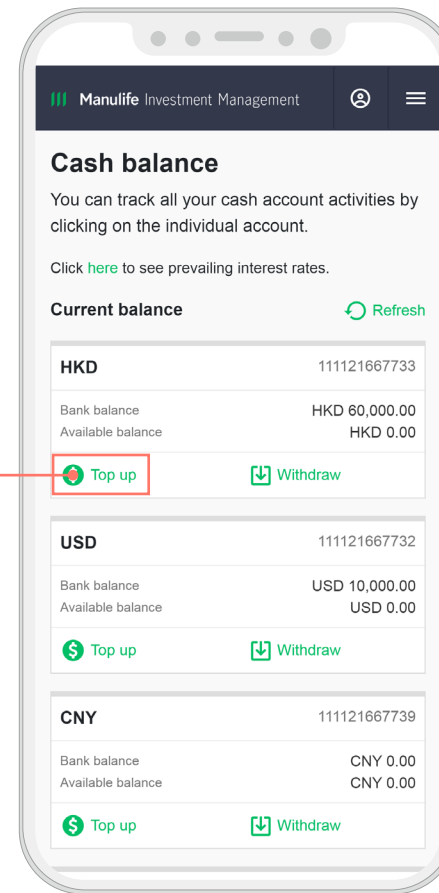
Manulife Investment Management

Cash balance

You can track all your cash account activities by clicking on the individual account.

Click here to see prevailing interest rates.

Current balance

Refresh

HKD 111121667733

Bank balance HKD 60,000.00
Available balance HKD 0.00

Top up Withdraw

USD 111121667732

Bank balance USD 10,000.00
Available balance USD 0.00

Top up Withdraw

CNY 111121667739

Bank balance CNY 0.00
Available balance CNY 0.00

Top up Withdraw